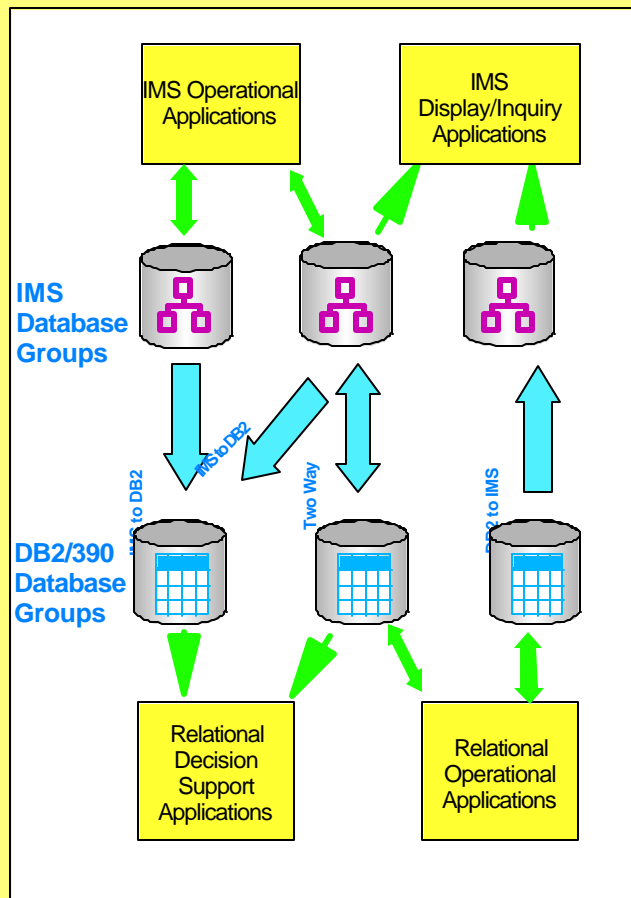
IMS Operational Applications

IMS Display/Inquiry Applications

IMS Database Groups

IMS to DB2

IMS to DB2

Two Way

DB2 to IMS

DB2/390 Database Groups

Relational Decision Support Applications

Relational Operational Applications